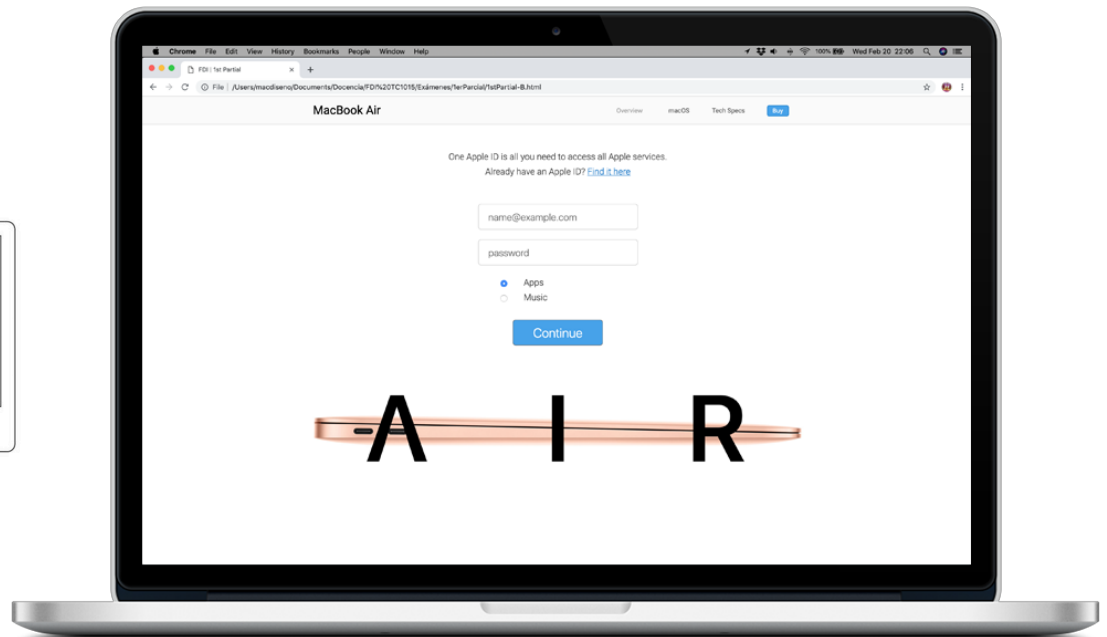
Chrome File Edit View History Bookmarks People Window Help

100% Wed Feb 20 22:06

FDI | 1st Partial

File | /Users/macdiseno/Documents/Docencia/FDI%20TC1015/Exámenes/1erParcial/1stPartial-B.html

MacBook Air

Overview macOS Tech Specs Buy

One Apple ID is all you need to access all Apple services.
Already have an Apple ID? Find it here

name@example.com

password

Apps

Music

Continue

A I R